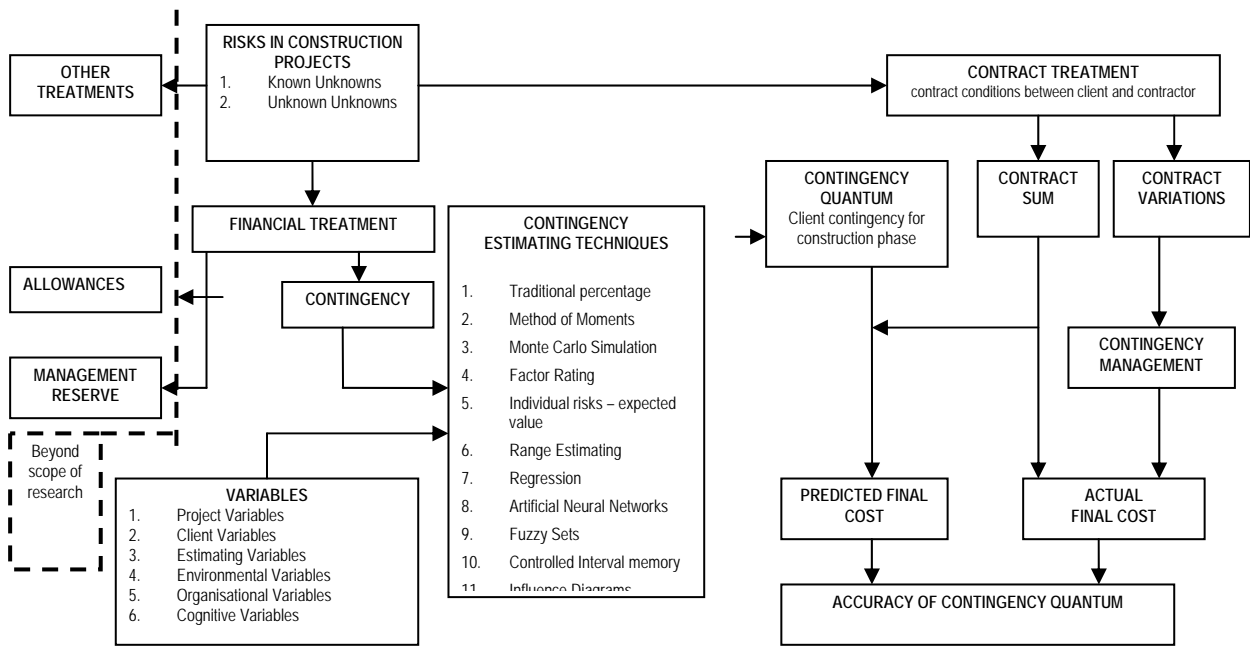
OTHER TREATMENTS

RISKS IN CONSTRUCTION PROJECTS
1. Known Unknowns
2. Unknown Unknowns

CONTRACT TREATMENT
contract conditions between client and contractor

FINANCIAL TREATMENT

ALLOWANCES

CONTINGENCY

MANAGEMENT RESERVE

Beyond scope of research

CONTINGENCY ESTIMATING TECHNIQUES
1. Traditional percentage
2. Method of Moments
3. Monte Carlo Simulation
4. Factor Rating
5. Individual risks – expected value
6. Range Estimating
7. Regression
8. Artificial Neural Networks
9. Fuzzy Sets
10. Controlled Interval memory
11. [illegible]

VARIABLES
1. Project Variables
2. Client Variables
3. Estimating Variables
4. Environmental Variables
5. Organisational Variables
6. Cognitive Variables

CONTINGENCY QUANTUM
Client contingency for construction phase

CONTRACT SUM

CONTRACT VARIATIONS

CONTINGENCY MANAGEMENT

PREDICTED FINAL COST

ACTUAL FINAL COST

ACCURACY OF CONTINGENCY QUANTUM